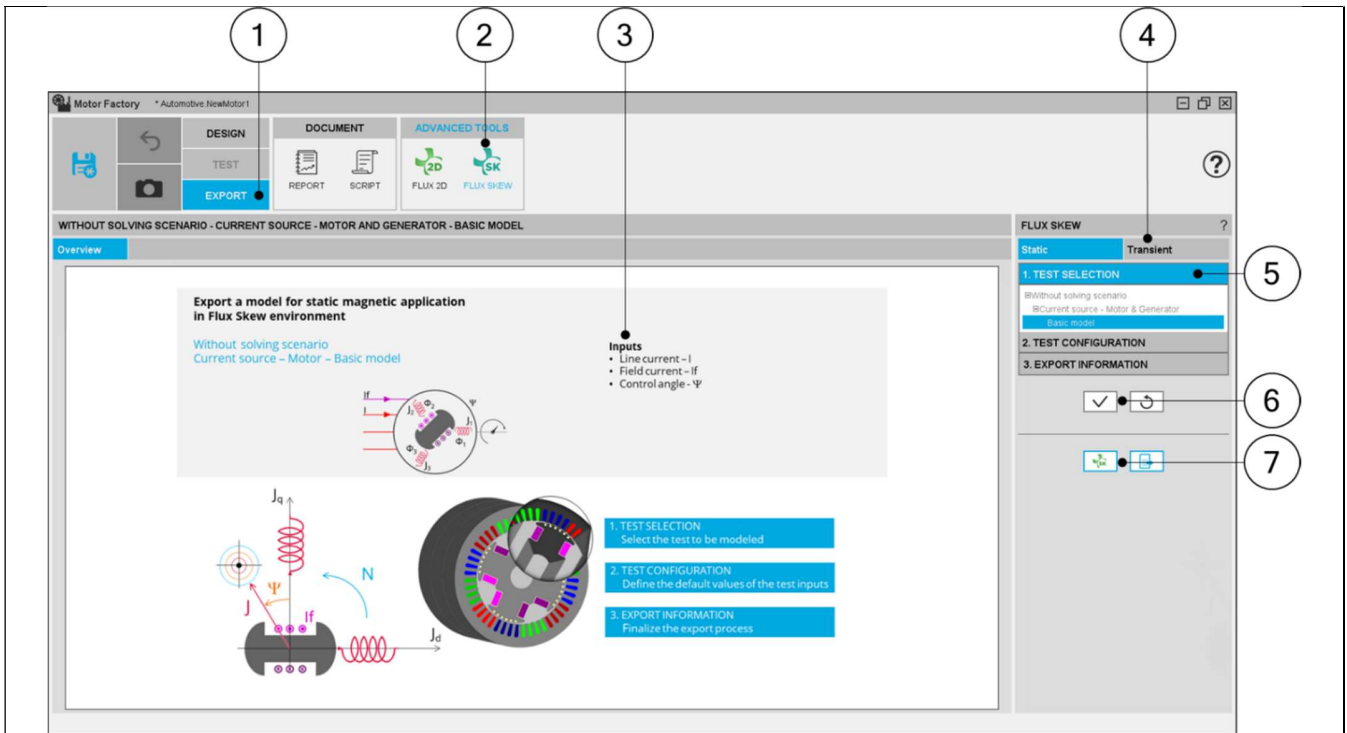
1
2
3
4

Motor Factory * Automotive.NewMotor1

DESIGN
TEST
EXPORT

DOCUMENT
REPORT SCRIPT

ADVANCED TOOLS
2D SK
FLUX 2D FLUX SKEW

?

WITHOUT SOLVING SCENARIO - CURRENT SOURCE - MOTOR AND GENERATOR - BASIC MODEL

Overview

Export a model for static magnetic application in Flux Skew environment

Without solving scenario
Current source – Motor – Basic model

Inputs
• Line current – I
• Field current – If
• Control angle - Ψ

If
I
$J_2$ $\Phi_2$ Ψ
$J_1$ $\Phi_1$
$\Phi_3$ $J_3$

$J_q$
Ψ
N
J
If
$J_d$

1. TEST SELECTION
Select the test to be modeled

2. TEST CONFIGURATION
Define the default values of the test inputs

3. EXPORT INFORMATION
Finalize the export process

FLUX SKEW ?
Static Transient
1. TEST SELECTION
⊟Without solving scenario
⊟Current source - Motor & Generator
Basic model
2. TEST CONFIGURATION
3. EXPORT INFORMATION

5
6
7